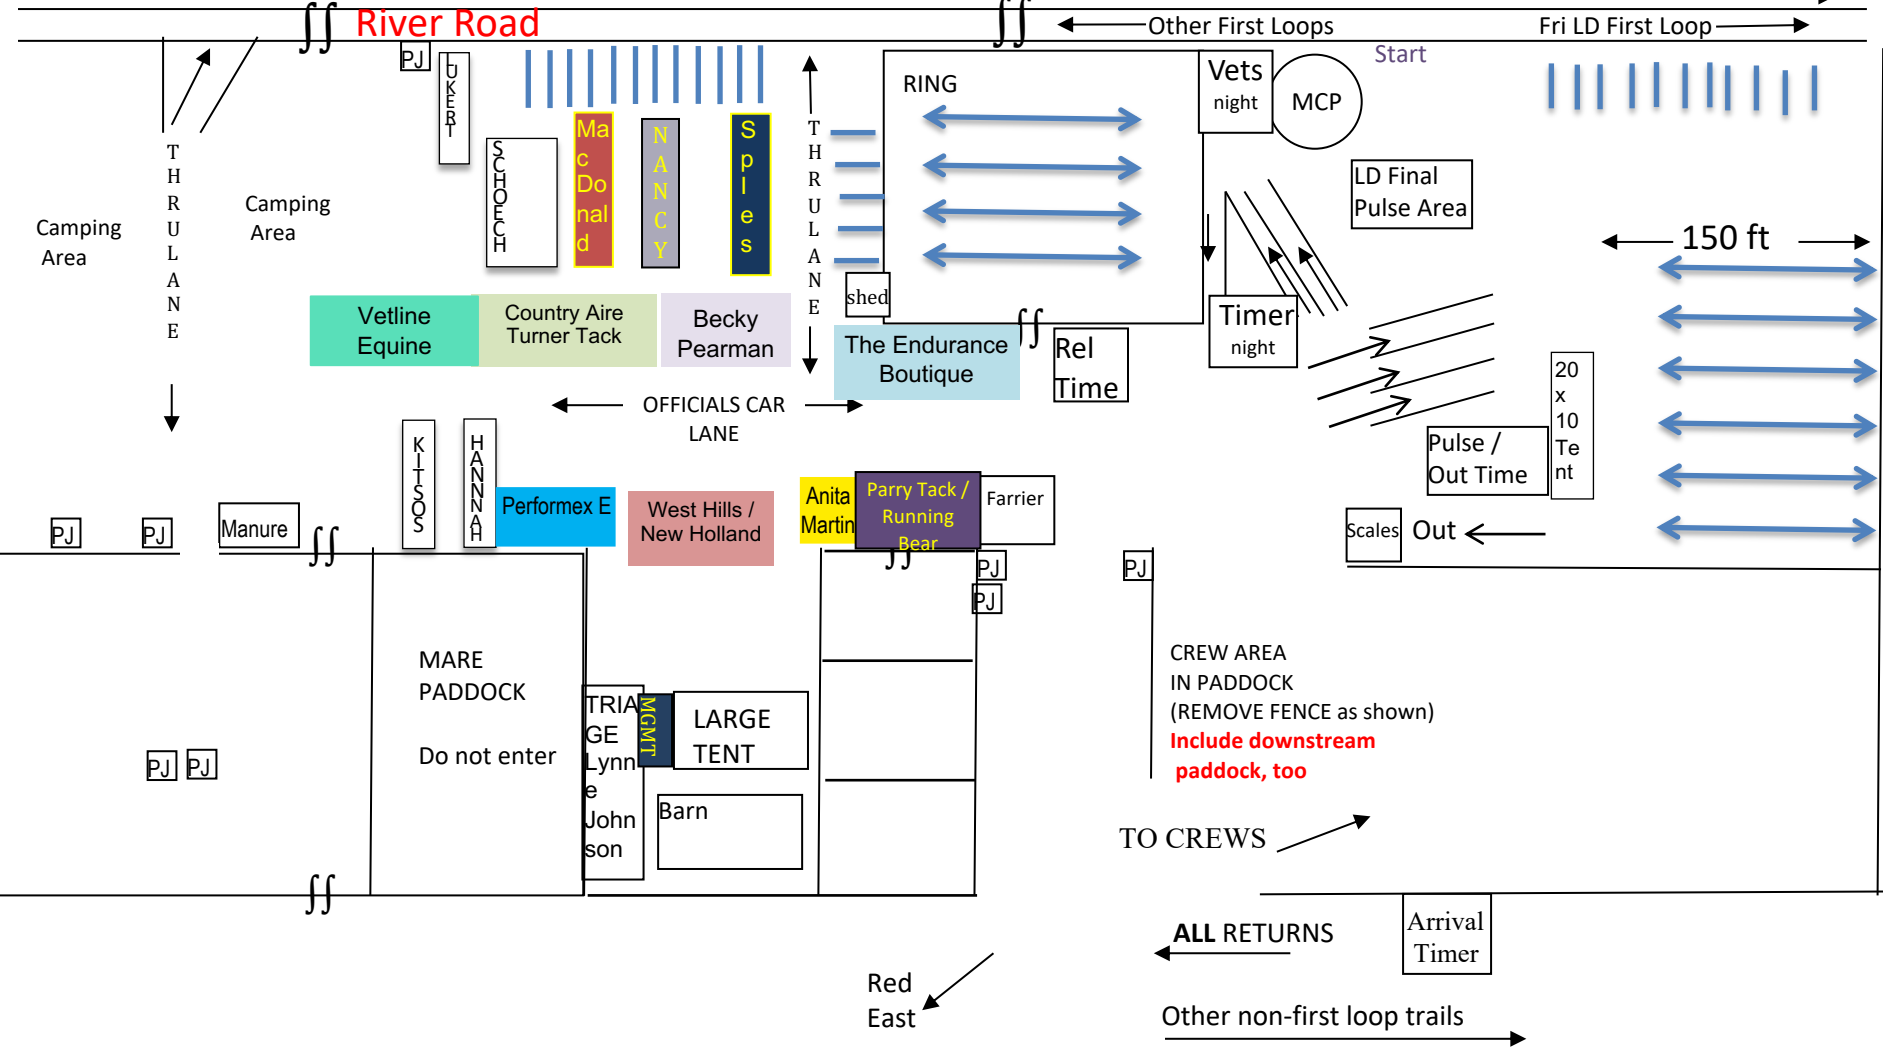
River Road

Other First Loops

Fri LD First Loop

Start

PJ

UKERT

SCHOECH

Mac Donald

NANCY

Spies

THRU LANE

RING

Vets night

MCP

LD Final Pulse Area

150 ft

Camping Area

THRU LANE

Camping Area

shed

Vetline Equine

Country Aire Turner Tack

Becky Pearman

The Endurance Boutique

Rel Time

Timer night

OFFICIALS CAR LANE

20 x 10 Tent

Pulse / Out Time

KITSOS

HANNAH

Performex E

West Hills / New Holland

Anita Martin

Parry Tack / Running Bear

Farrier

Scales

Out

PJ

PJ

Manure

PJ

PJ

PJ

MARE PADDOCK

Do not enter

PJ

PJ

TRIAGE Lynne John son

MGMT

LARGE TENT

Barn

CREW AREA IN PADDOCK (REMOVE FENCE as shown)
Include downstream paddock, too

TO CREWS

ALL RETURNS

Arrival Timer

Red East

Other non-first loop trails